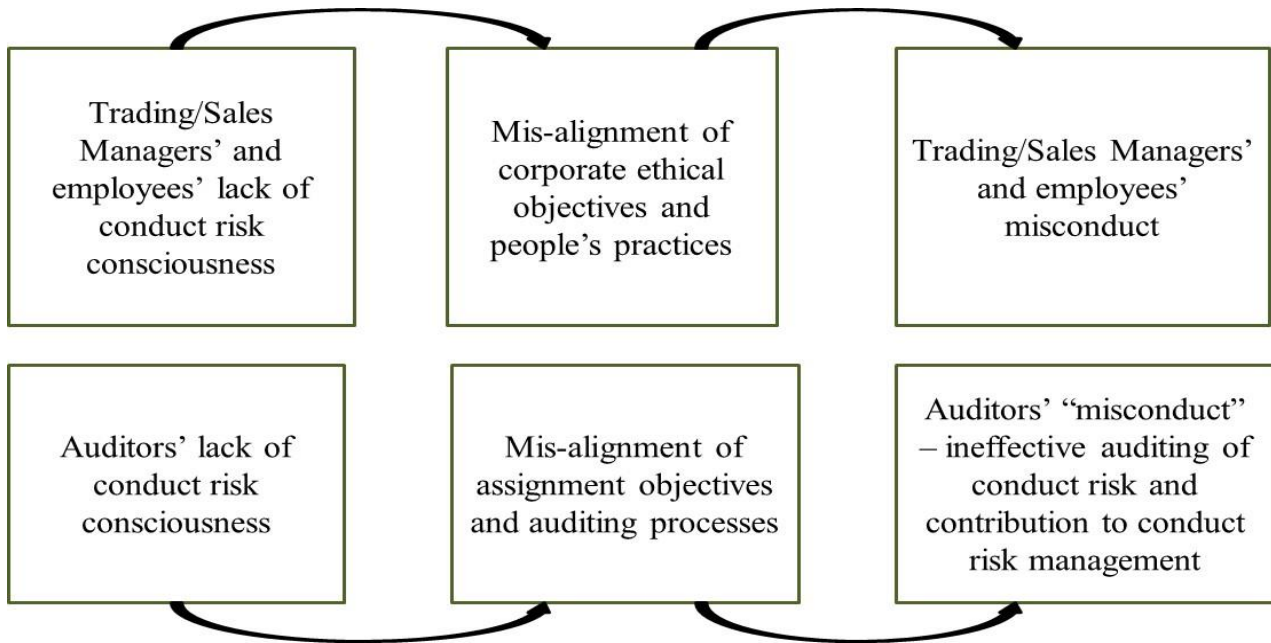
Trading/Sales Managers' and employees' lack of conduct risk consciousness

Mis-alignment of corporate ethical objectives and people's practices

Trading/Sales Managers' and employees' misconduct

Auditors' lack of conduct risk consciousness

Mis-alignment of assignment objectives and auditing processes

Auditors' "misconduct" – ineffective auditing of conduct risk and contribution to conduct risk management